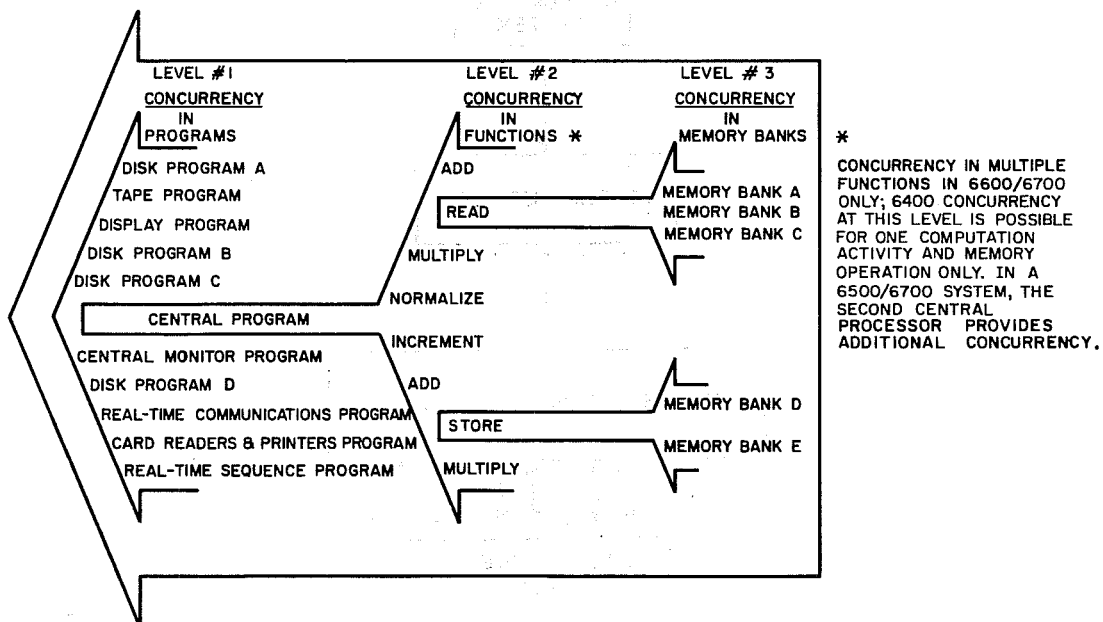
LEVEL #1
CONCURRENCY IN PROGRAMS

LEVEL #2
CONCURRENCY IN FUNCTIONS *

LEVEL # 3
CONCURRENCY IN MEMORY BANKS

DISK PROGRAM A
TAPE PROGRAM
DISPLAY PROGRAM
DISK PROGRAM B
DISK PROGRAM C
CENTRAL PROGRAM
CENTRAL MONITOR PROGRAM
DISK PROGRAM D
REAL-TIME COMMUNICATIONS PROGRAM
CARD READERS & PRINTERS PROGRAM
REAL-TIME SEQUENCE PROGRAM

ADD
READ
MULTIPLY
NORMALIZE
INCREMENT
ADD
STORE
MULTIPLY

MEMORY BANK A
MEMORY BANK B
MEMORY BANK C
MEMORY BANK D
MEMORY BANK E

*
CONCURRENCY IN MULTIPLE FUNCTIONS IN 6600/6700 ONLY; 6400 CONCURRENCY AT THIS LEVEL IS POSSIBLE FOR ONE COMPUTATION ACTIVITY AND MEMORY OPERATION ONLY. IN A 6500/6700 SYSTEM, THE SECOND CENTRAL PROCESSOR PROVIDES ADDITIONAL CONCURRENCY.